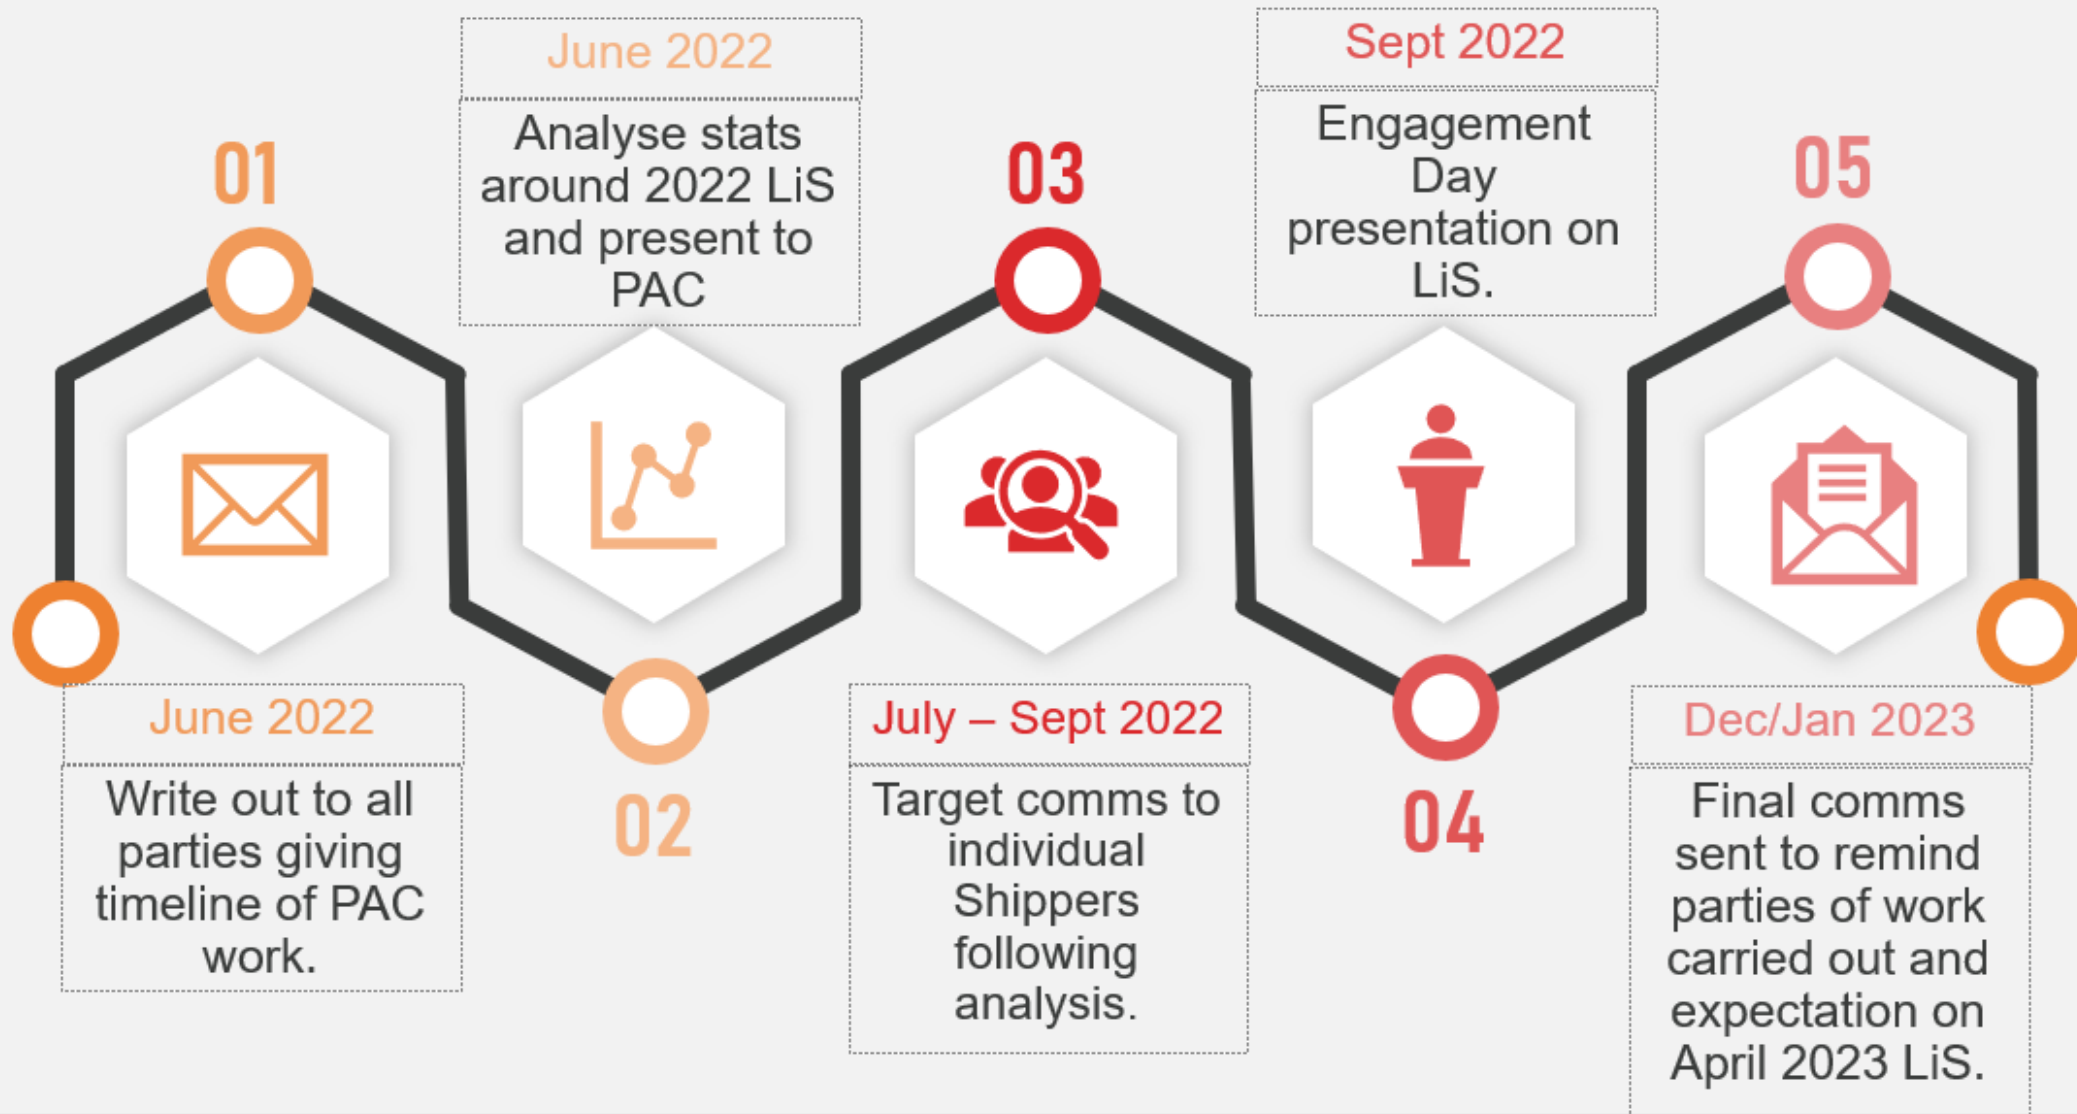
01

June 2022

Write out to all parties giving timeline of PAC work.

June 2022

Analyse stats around 2022 LiS and present to PAC

02

03

July – Sept 2022

Target comms to individual Shippers following analysis.

Sept 2022

Engagement Day presentation on LiS.

04

05

Dec/Jan 2023

Final comms sent to remind parties of work carried out and expectation on April 2023 LiS.